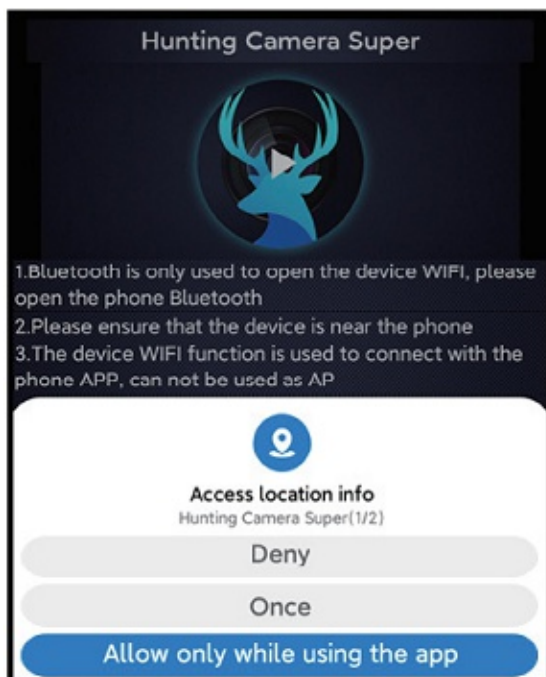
Hunting Camera Super

1.Bluetooth is only used to open the device WIFI, please open the phone Bluetooth
2.Please ensure that the device is near the phone
3.The device WIFI function is used to connect with the phone APP, can not be used as AP

Access location info
Hunting Camera Super(1/2)

Deny

Once

Allow only while using the app